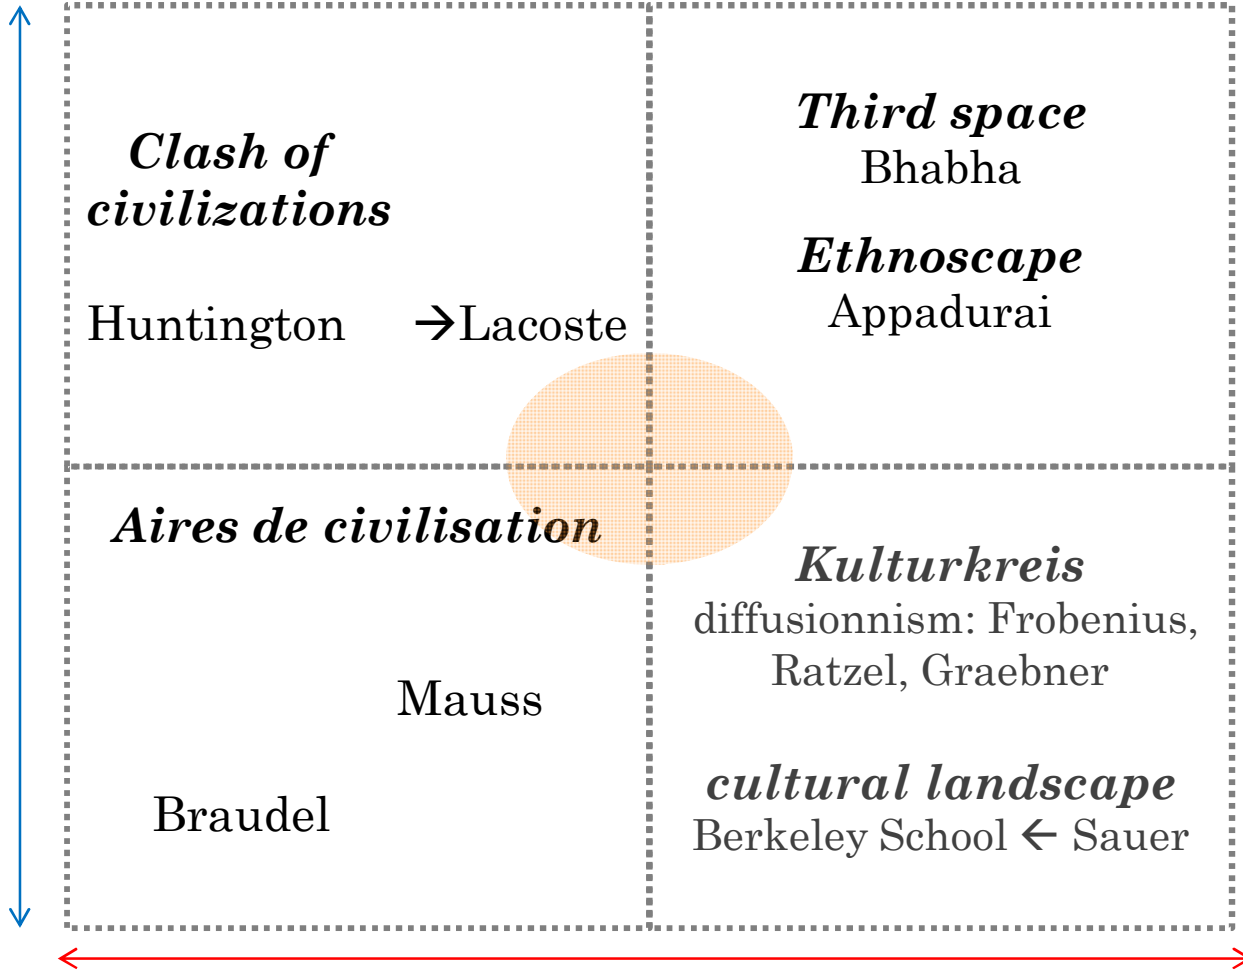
Clash of civilizations

Huntington →Lacoste

Third space
Bhabha

Ethnoscape
Appadurai

Aires de civilisation

Mauss

Braudel

Kulturkreis
diffusionnism: Frobenius, Ratzel, Graebner

cultural landscape
Berkeley School ← Sauer